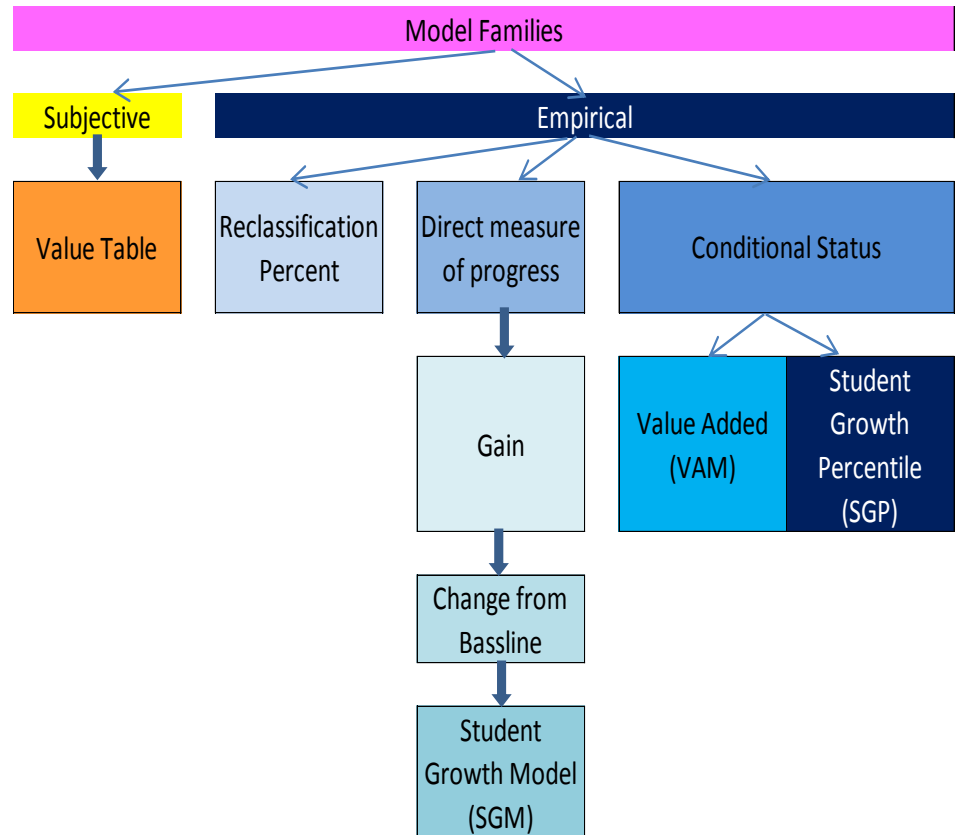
Model Families

Subjective

Empirical

Value Table

Reclassification Percent

Direct measure of progress

Conditional Status

Gain

Value Added (VAM)

Student Growth Percentile (SGP)

Change from Bassline

Student Growth Model (SGM)